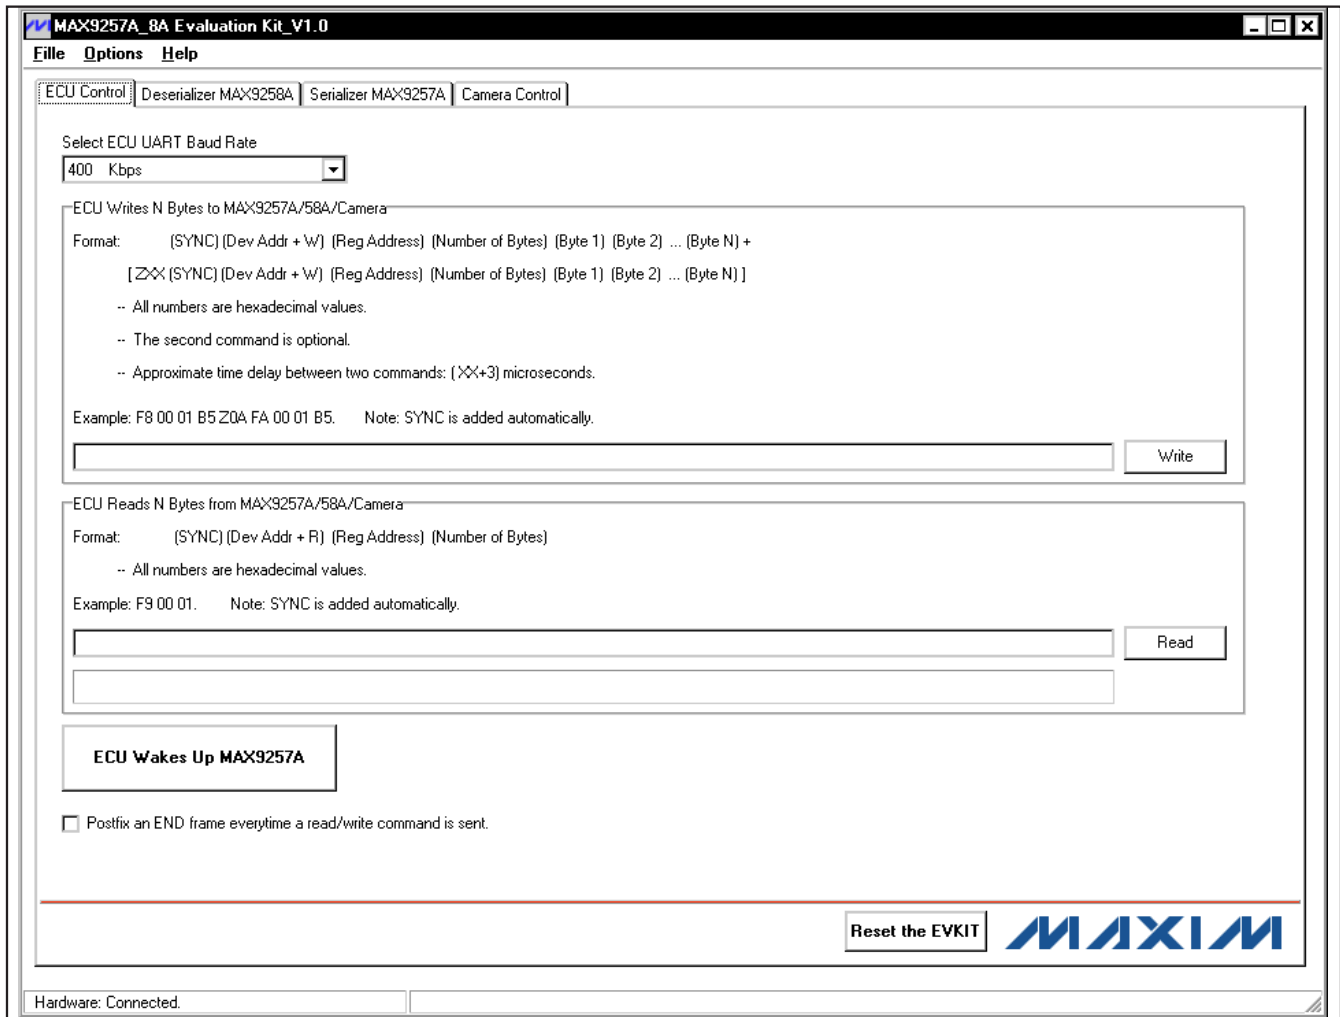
MAX9257A_8A Evaluation Kit_V1.0

Fille Options Help

ECU Control | Deserializer MAX9258A | Serializer MAX9257A | Camera Control

Select ECU UART Baud Rate

400 Kbps

ECU Writes N Bytes to MAX9257A/58A/Camera

Format: (SYNC) (Dev Addr + W) (Reg Address) (Number of Bytes) (Byte 1) (Byte 2) ... (Byte N) +

[ ZXX (SYNC) (Dev Addr + W) (Reg Address) (Number of Bytes) (Byte 1) (Byte 2) ... (Byte N) ]

-- All numbers are hexadecimal values.

-- The second command is optional.

-- Approximate time delay between two commands: ( XX+3) microseconds.

Example: F8 00 01 B5 Z0A FA 00 01 B5. Note: SYNC is added automatically.

Write

ECU Reads N Bytes from MAX9257A/58A/Camera

Format: (SYNC) (Dev Addr + R) (Reg Address) (Number of Bytes)

-- All numbers are hexadecimal values.

Example: F9 00 01. Note: SYNC is added automatically.

Read

ECU Wakes Up MAX9257A

Postfix an END frame everytime a read/write command is sent.

Reset the EVKIT

MAXIM

Hardware: Connected.